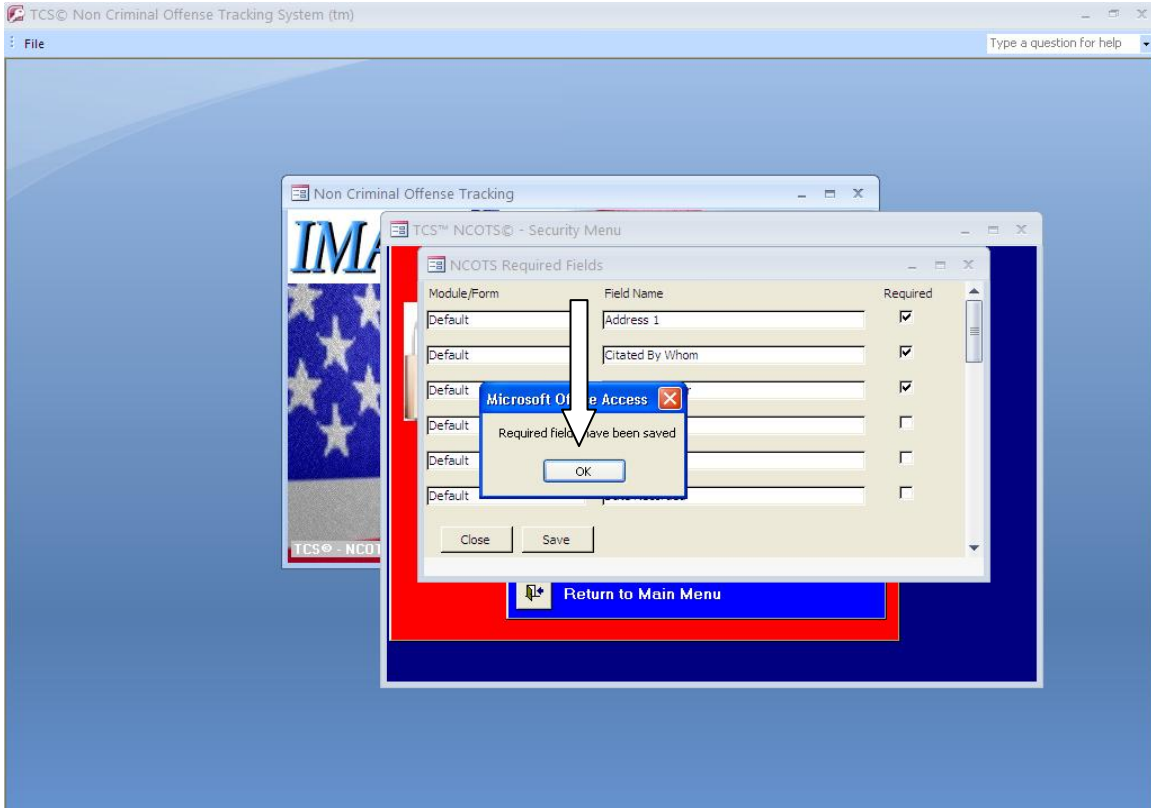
TCS© Non Criminal Offense Tracking System (tm)

File

Type a question for help

Non Criminal Offense Tracking

IMA

TCS© - NCOT

TCS™ NCOTS© - Security Menu

NCOTS Required Fields

| Module/Form | Field Name | Required |
|---|---|---|
| Default | Address 1 | ☑ |
| Default | Citated By Whom | ☑ |
| Default | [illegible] | ☑ |
| Default | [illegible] | ☐ |
| Default | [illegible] | ☐ |
| Default | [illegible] | ☐ |

Close Save

Microsoft Of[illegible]e Access

Required field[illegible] have been saved

OK

Return to Main Menu